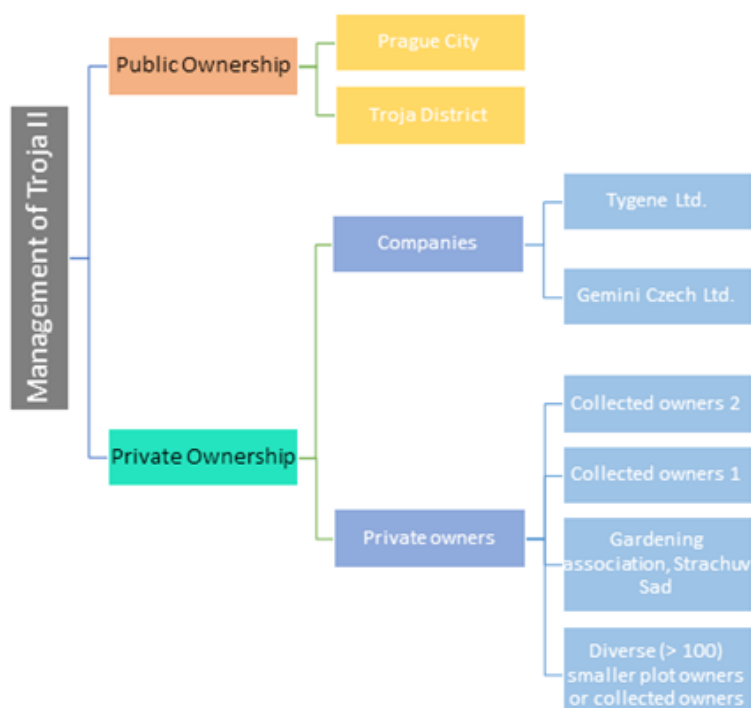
Management of Troja II

Public Ownership

Prague City

Troja District

Private Ownership

Companies

Tygene Ltd.

Gemini Czech Ltd.

Private owners

Collected owners 2

Collected owners 1

Gardening association, Strachuv Sad

Diverse (> 100) smaller plot owners or collected owners